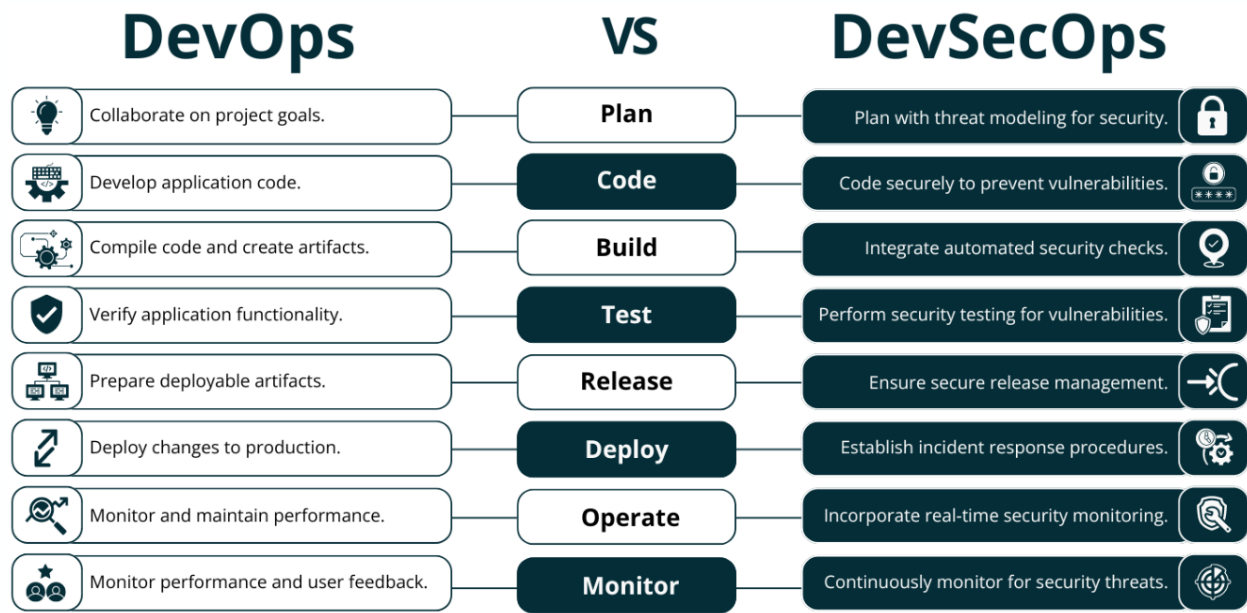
DevOps

VS

DevSecOps

| DevOps | Stage | DevSecOps |
|---|---|---|
| Collaborate on project goals. | Plan | Plan with threat modeling for security. |
| Develop application code. | Code | Code securely to prevent vulnerabilities. |
| Compile code and create artifacts. | Build | Integrate automated security checks. |
| Verify application functionality. | Test | Perform security testing for vulnerabilities. |
| Prepare deployable artifacts. | Release | Ensure secure release management. |
| Deploy changes to production. | Deploy | Establish incident response procedures. |
| Monitor and maintain performance. | Operate | Incorporate real-time security monitoring. |
| Monitor performance and user feedback. | Monitor | Continuously monitor for security threats. |

****